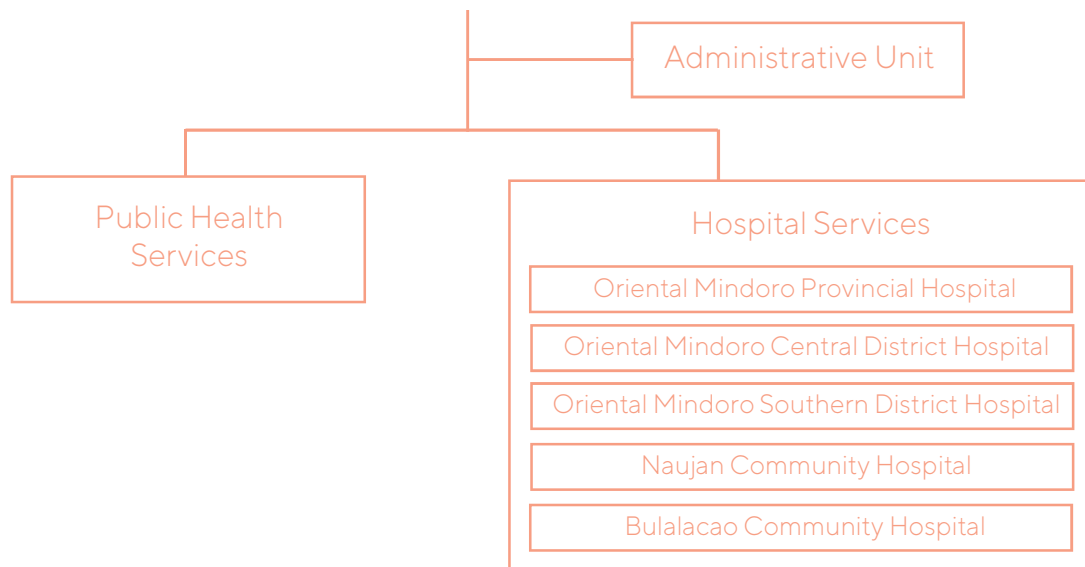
Administrative Unit

Public Health Services

Hospital Services

Oriental Mindoro Provincial Hospital

Oriental Mindoro Central District Hospital

Oriental Mindoro Southern District Hospital

Naujan Community Hospital

Bulalacao Community Hospital